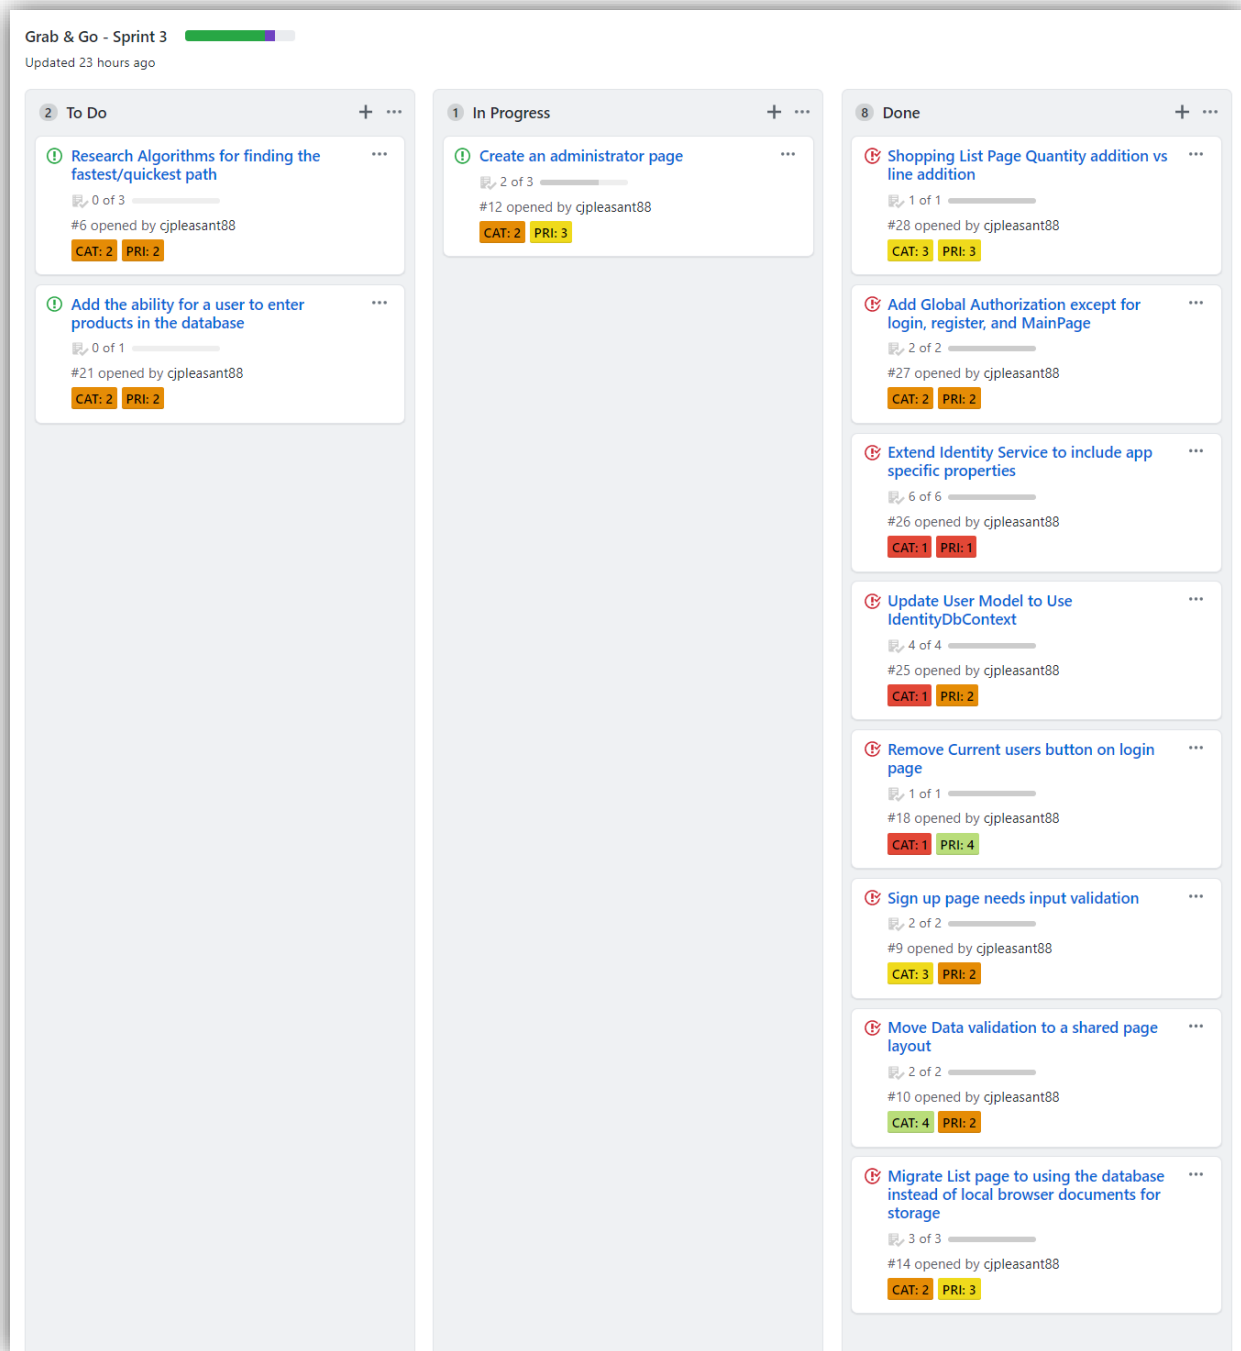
Grab & Go - Sprint 3
Updated 23 hours ago

2 To Do + ···

Research Algorithms for finding the fastest/quickest path ···
0 of 3
#6 opened by cjpleasant88
CAT: 2 PRI: 2

Add the ability for a user to enter products in the database ···
0 of 1
#21 opened by cjpleasant88
CAT: 2 PRI: 2

1 In Progress + ···

Create an administrator page ···
2 of 3
#12 opened by cjpleasant88
CAT: 2 PRI: 3

8 Done + ···

Shopping List Page Quantity addition vs line addition ···
1 of 1
#28 opened by cjpleasant88
CAT: 3 PRI: 3

Add Global Authorization except for login, register, and MainPage ···
2 of 2
#27 opened by cjpleasant88
CAT: 2 PRI: 2

Extend Identity Service to include app specific properties ···
6 of 6
#26 opened by cjpleasant88
CAT: 1 PRI: 1

Update User Model to Use IdentityDbContext ···
4 of 4
#25 opened by cjpleasant88
CAT: 1 PRI: 2

Remove Current users button on login page ···
1 of 1
#18 opened by cjpleasant88
CAT: 1 PRI: 4

Sign up page needs input validation ···
2 of 2
#9 opened by cjpleasant88
CAT: 3 PRI: 2

Move Data validation to a shared page layout ···
2 of 2
#10 opened by cjpleasant88
CAT: 4 PRI: 2

Migrate List page to using the database instead of local browser documents for storage ···
3 of 3
#14 opened by cjpleasant88
CAT: 2 PRI: 3